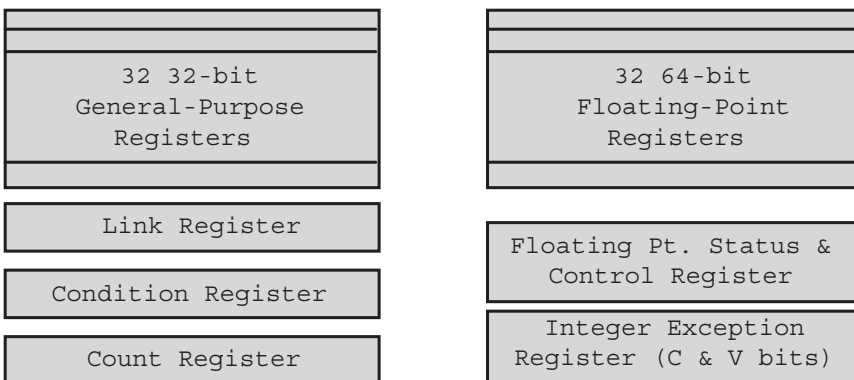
32 32-bit
General-Purpose
Registers

Link Register

Condition Register

Count Register

32 64-bit
Floating-Point
Registers

Floating Pt. Status &
Control Register

Integer Exception
Register (C & V bits)